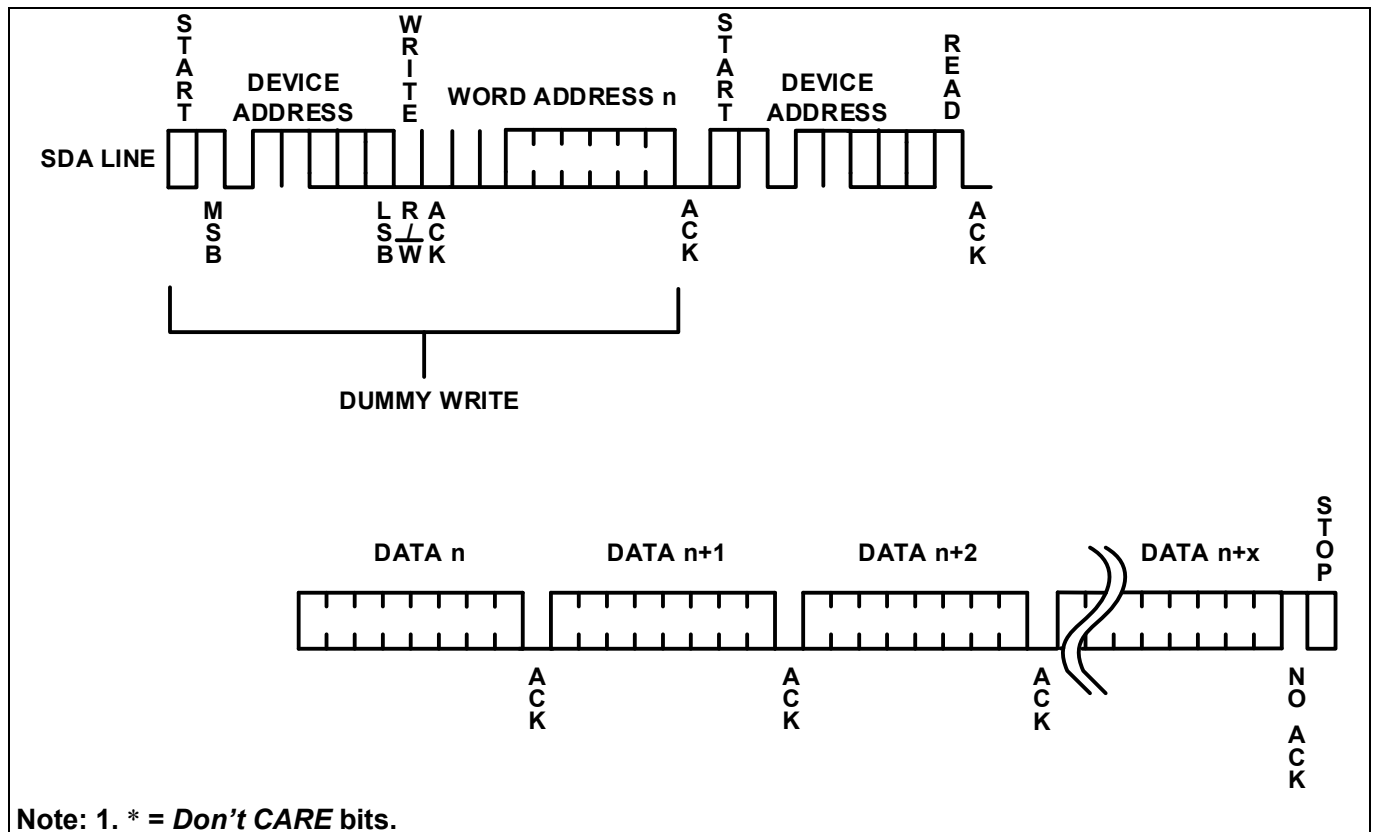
START
DEVICE ADDRESS
WRITE
WORD ADDRESS n
START
DEVICE ADDRESS
READ

SDA LINE

MSB
LSB
R/$\overline{W}$
ACK
ACK
ACK

DUMMY WRITE

DATA n
DATA n+1
DATA n+2
DATA n+x
STOP

ACK
ACK
ACK
NO ACK

Note: 1. * = *Don't CARE* bits.